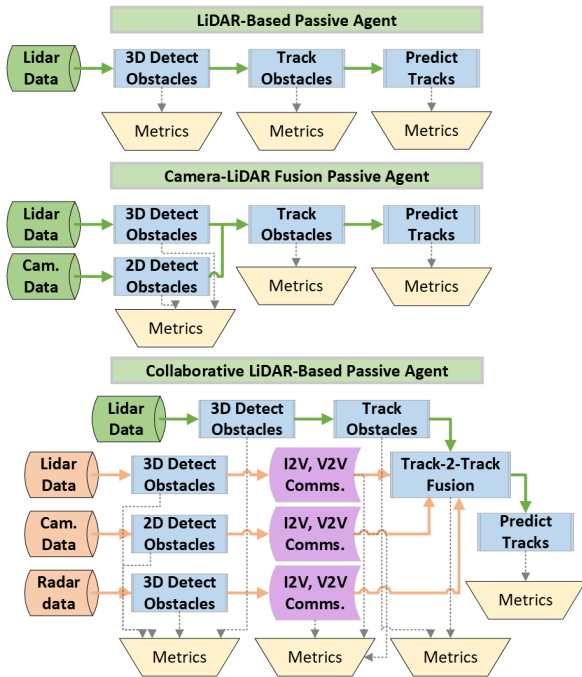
LiDAR-Based Passive Agent

Lidar Data

3D Detect Obstacles

Track Obstacles

Predict Tracks

Metrics

Metrics

Metrics

Camera-LiDAR Fusion Passive Agent

Lidar Data

3D Detect Obstacles

Track Obstacles

Predict Tracks

Cam. Data

2D Detect Obstacles

Metrics

Metrics

Metrics

Collaborative LiDAR-Based Passive Agent

Lidar Data

3D Detect Obstacles

Track Obstacles

Lidar Data

3D Detect Obstacles

I2V, V2V Comms.

Track-2-Track Fusion

Cam. Data

2D Detect Obstacles

I2V, V2V Comms.

Predict Tracks

Radar data

3D Detect Obstacles

I2V, V2V Comms.

Metrics

Metrics

Metrics

Metrics